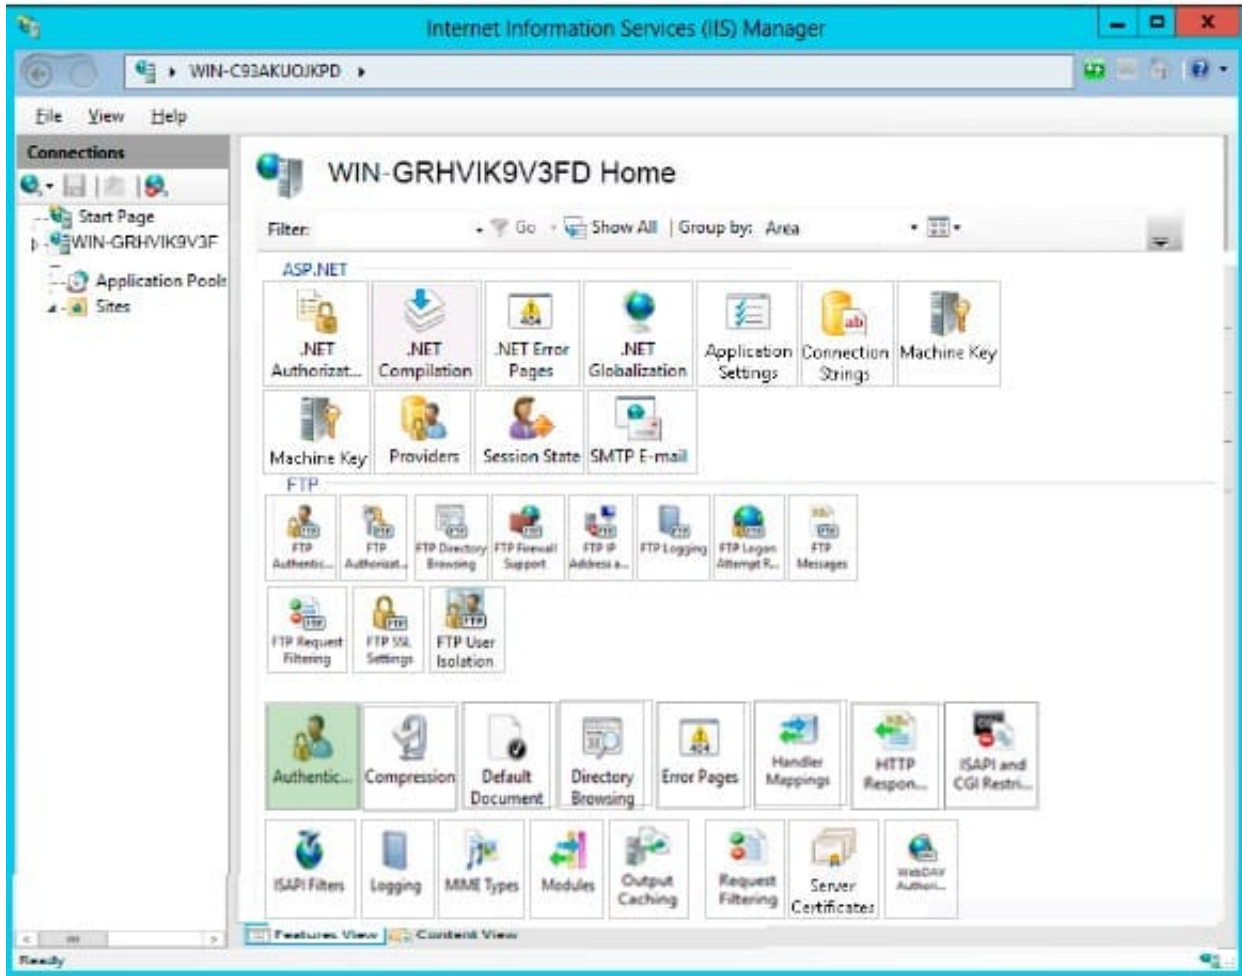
Internet Information Services (IIS) Manager

WIN-C93AKUOJKPD ▸

File View Help

Connections

Start Page
WIN-GRHVIK9V3F
Application Pools
Sites

WIN-GRHVIK9V3FD Home

Filter: Go Show All | Group by: Area

ASP.NET

.NET Authorizat...
.NET Compilation
.NET Error Pages
.NET Globalization
Application Settings
Connection Strings
Machine Key
Machine Key
Providers
Session State
SMTP E-mail

FTP

FTP Authentic...
FTP Authorizat...
FTP Directory Browsing
FTP Firewall Support
FTP IP Address a...
FTP Logging
FTP Logon Attempt R...
FTP Messages
FTP Request Filtering
FTP SSL Settings
FTP User Isolation

Authentic...
Compression
Default Document
Directory Browsing
Error Pages
Handler Mappings
HTTP Respon...
ISAPI and CGI Restri...
ISAPI Filters
Logging
MIME Types
Modules
Output Caching
Request Filtering
Server Certificates
WebDAV Author...

Features View | Content View

Ready